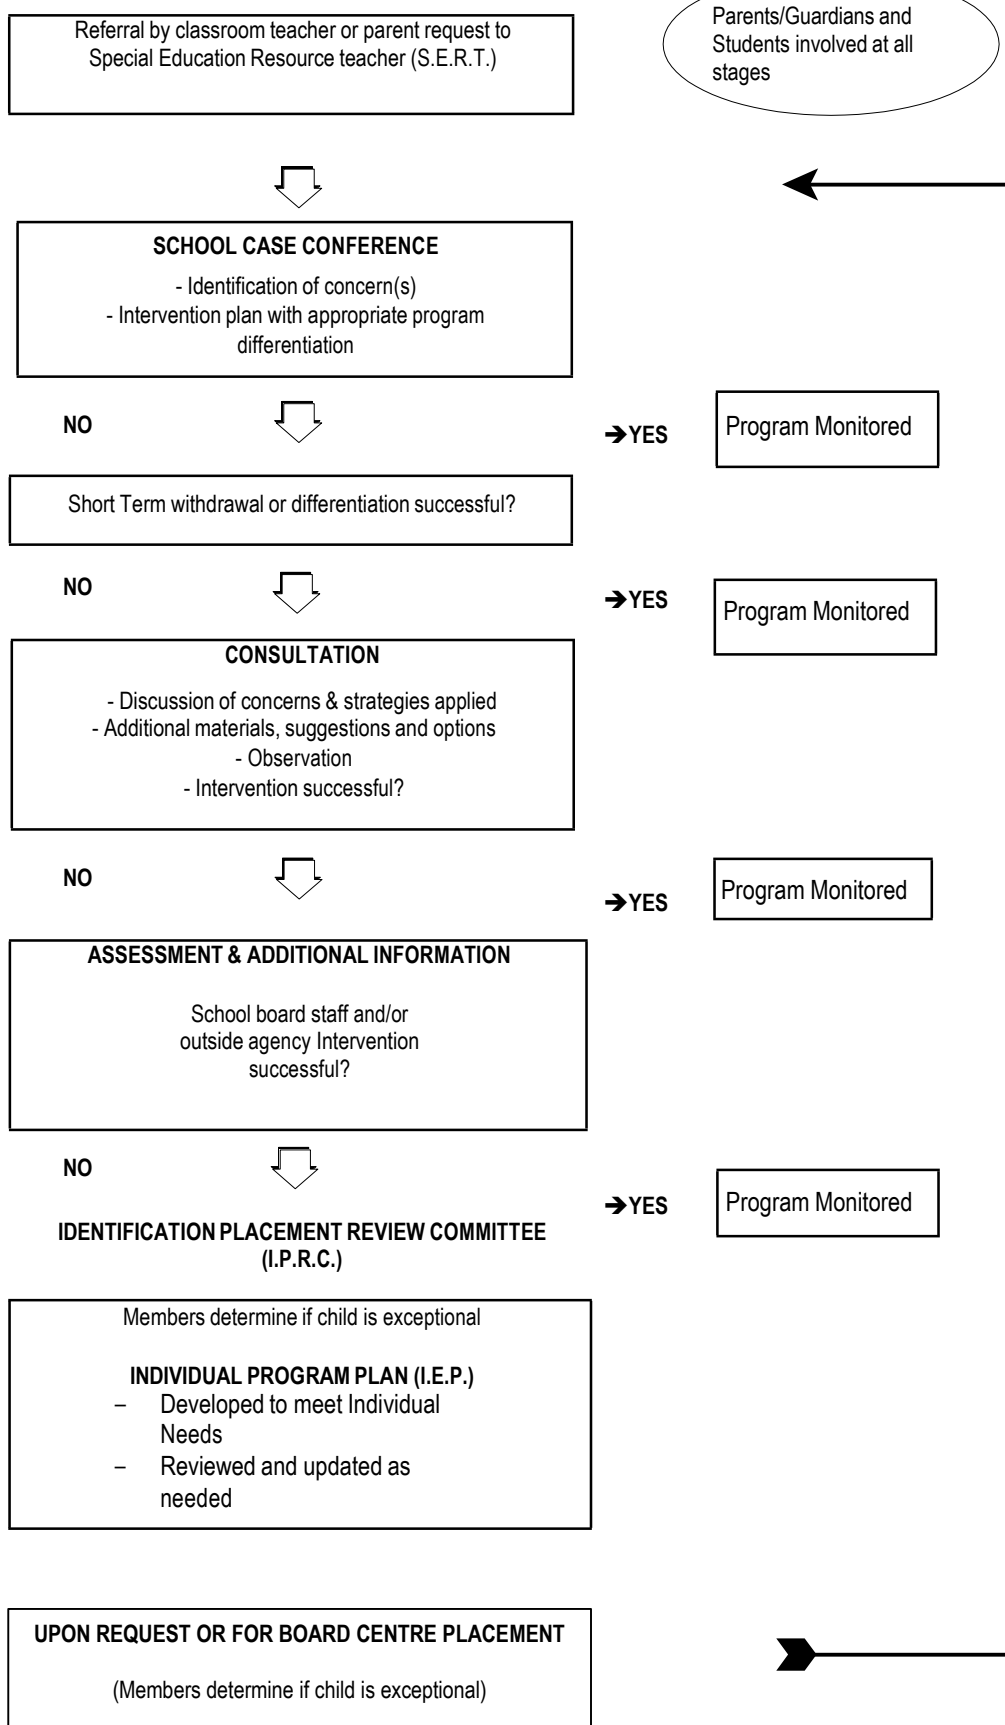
Referral by classroom teacher or parent request to Special Education Resource teacher (S.E.R.T.)

Parents/Guardians and Students involved at all stages

SCHOOL CASE CONFERENCE

- Identification of concern(s)
- Intervention plan with appropriate program differentiation

NO

➔YES

Program Monitored

Short Term withdrawal or differentiation successful?

NO

➔YES

Program Monitored

CONSULTATION

- Discussion of concerns & strategies applied
- Additional materials, suggestions and options
- Observation
- Intervention successful?

NO

➔YES

Program Monitored

ASSESSMENT & ADDITIONAL INFORMATION

School board staff and/or outside agency Intervention successful?

NO

➔YES

Program Monitored

IDENTIFICATION PLACEMENT REVIEW COMMITTEE (I.P.R.C.)

Members determine if child is exceptional

INDIVIDUAL PROGRAM PLAN (I.E.P.)
– Developed to meet Individual Needs
– Reviewed and updated as needed

UPON REQUEST OR FOR BOARD CENTRE PLACEMENT

(Members determine if child is exceptional)